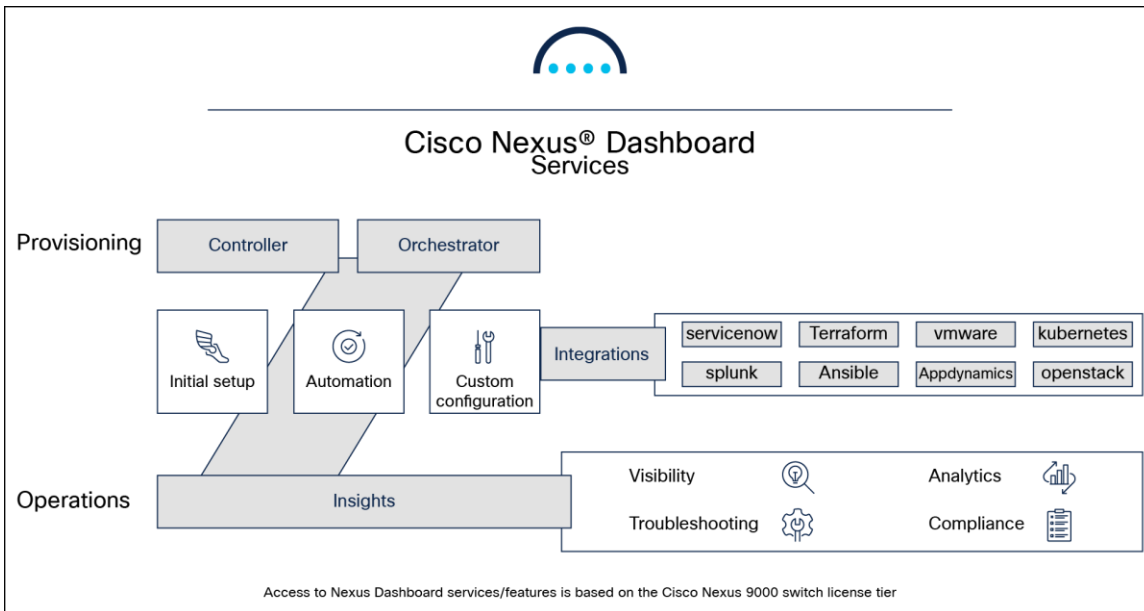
Cisco Nexus® Dashboard
Services

Provisioning

Controller

Orchestrator

Initial setup

Automation

Custom configuration

Integrations

servicenow

Terraform

vmware

kubernetes

splunk

Ansible

Appdynamics

openstack

Operations

Insights

Visibility

Analytics

Troubleshooting

Compliance

Access to Nexus Dashboard services/features is based on the Cisco Nexus 9000 switch license tier